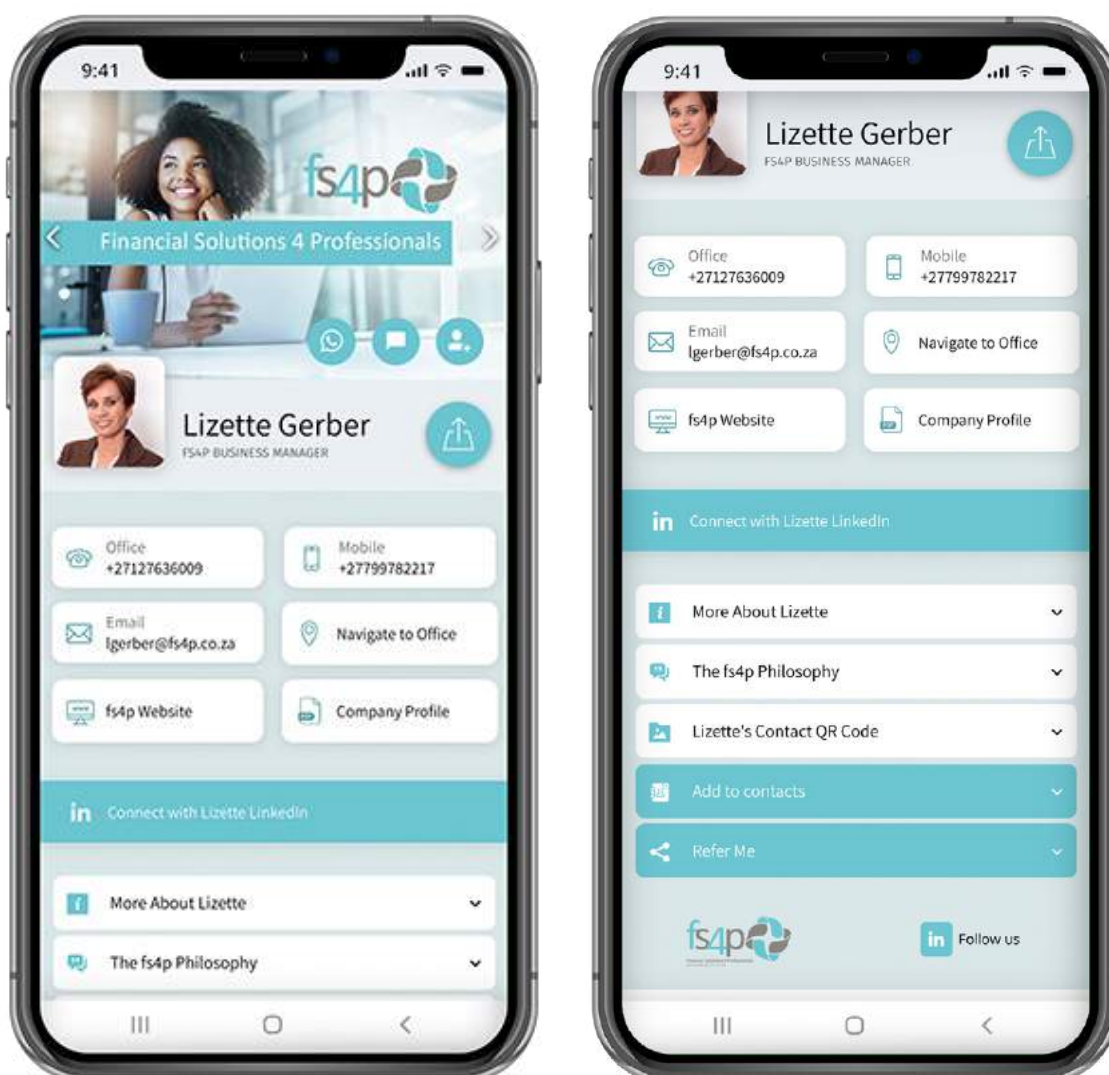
9:41

fs4p

Financial Solutions 4 Professionals

Lizette Gerber
FS4P BUSINESS MANAGER

Office
+27127636009

Mobile
+27799782217

Email
lgerber@fs4p.co.za

Navigate to Office

fs4p Website

Company Profile

in Connect with Lizette LinkedIn

More About Lizette

The fs4p Philosophy

9:41

Lizette Gerber
FS4P BUSINESS MANAGER

Office
+27127636009

Mobile
+27799782217

Email
lgerber@fs4p.co.za

Navigate to Office

fs4p Website

Company Profile

in Connect with Lizette LinkedIn

More About Lizette

The fs4p Philosophy

Lizette's Contact QR Code

Add to contacts

Refer Me

fs4p

in Follow us